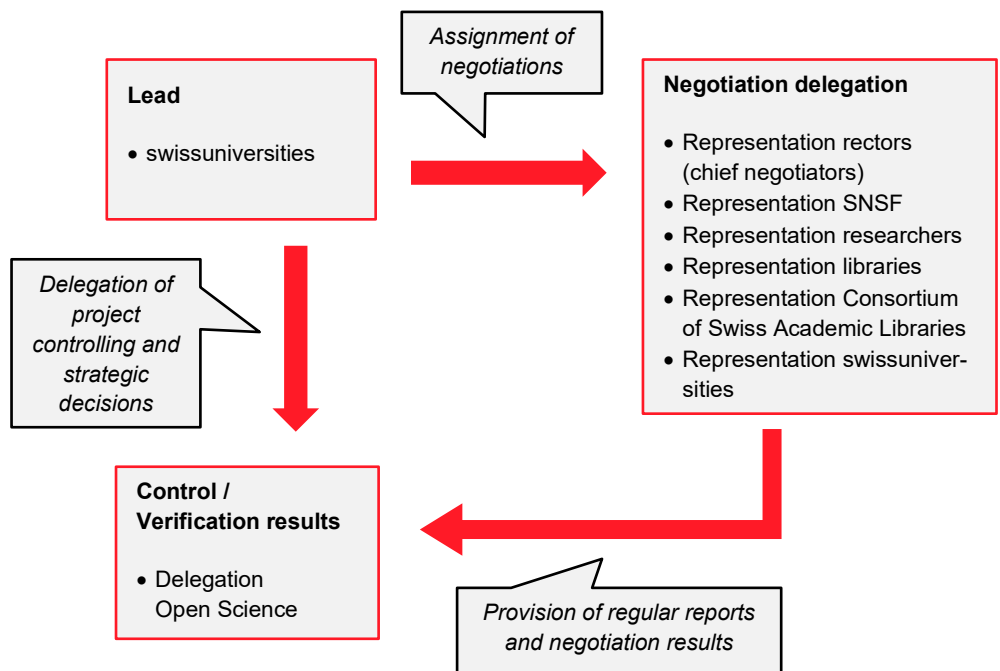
Lead

• swissuniversities

Assignment of negotiations

Negotiation delegation

• Representation rectors (chief negotiators)
• Representation SNSF
• Representation researchers
• Representation libraries
• Representation Consortium of Swiss Academic Libraries
• Representation swissuniversities

Delegation of project controlling and strategic decisions

Control / Verification results

• Delegation Open Science

Provision of regular reports and negotiation results